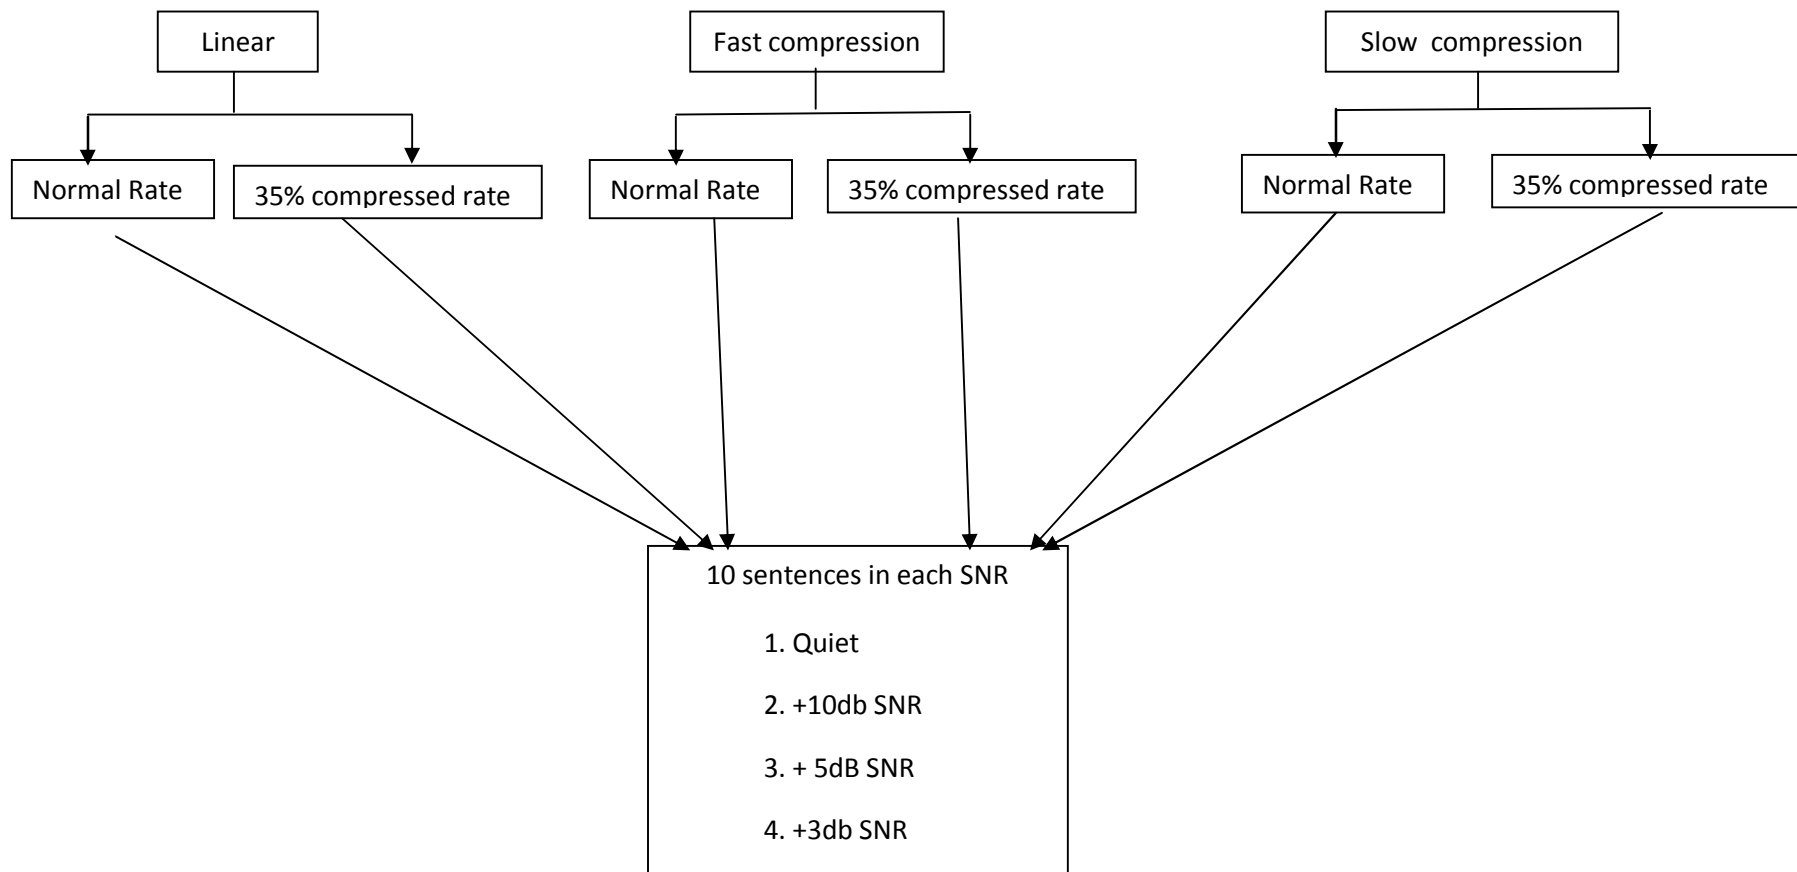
Linear

Fast compression

Slow compression

Normal Rate

35% compressed rate

Normal Rate

35% compressed rate

Normal Rate

35% compressed rate

10 sentences in each SNR

1. Quiet

2. +10db SNR

3. + 5dB SNR

4. +3db SNR